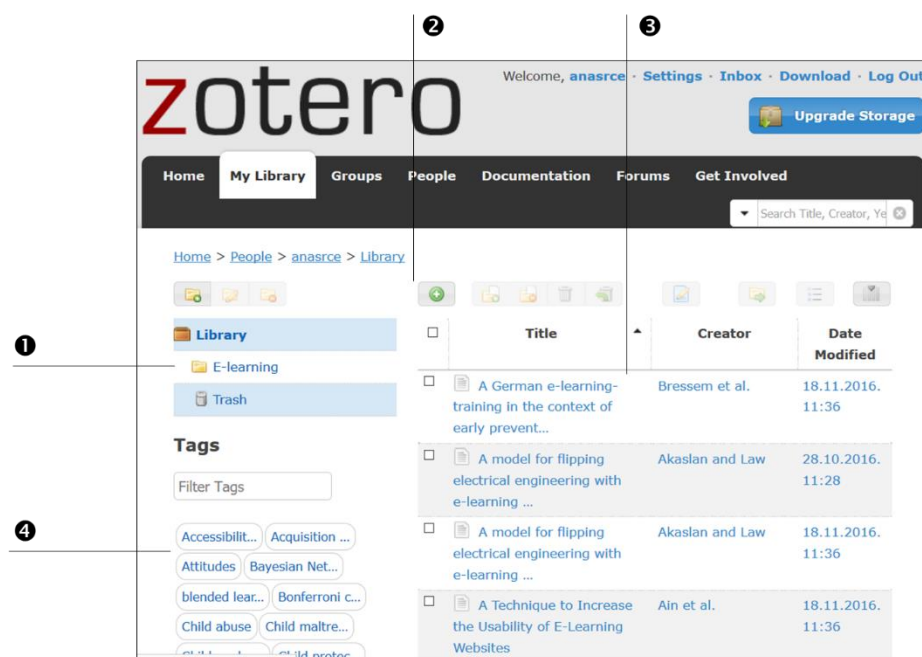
❷ ❸

zotero

Welcome, anasrce · Settings · Inbox · Download · Log Out

Upgrade Storage

Home My Library Groups People Documentation Forums Get Involved

Search Title, Creator, Ye

Home > People > anasrce > Library

❶

Library

E-learning

Trash

Tags

Filter Tags

❹

Accessibilit... Acquisition ...

Attitudes Bayesian Net...

blended lear... Bonferroni c...

Child abuse Child maltre...

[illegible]

| ☐ | Title | Creator | Date Modified |
|---|---|---|---|
| ☐ | A German e-learning-training in the context of early prevent... | Bressem et al. | 18.11.2016. 11:36 |
| ☐ | A model for flipping electrical engineering with e-learning ... | Akaslan and Law | 28.10.2016. 11:28 |
| ☐ | A model for flipping electrical engineering with e-learning ... | Akaslan and Law | 18.11.2016. 11:36 |
| ☐ | A Technique to Increase the Usability of E-Learning Websites | Ain et al. | 18.11.2016. 11:36 |